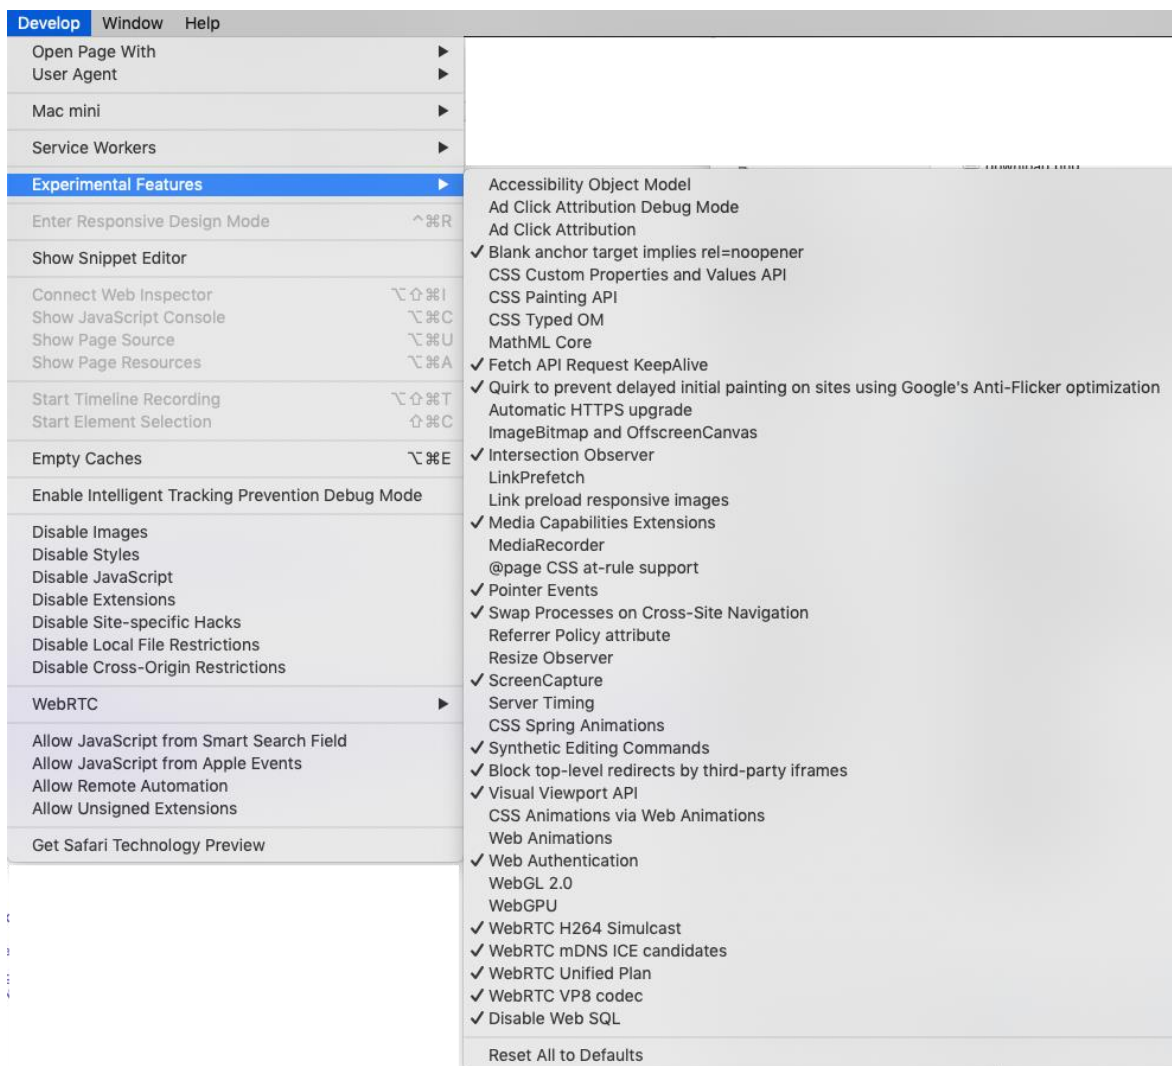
Develop Window Help

Open Page With
User Agent

Mac mini

Service Workers

Experimental Features

Enter Responsive Design Mode ^⌘R

Show Snippet Editor

Connect Web Inspector ⌥⇧⌘I
Show JavaScript Console ⌥⌘C
Show Page Source ⌥⌘U
Show Page Resources ⌥⌘A

Start Timeline Recording ⌥⇧⌘T
Start Element Selection ⇧⌘C

Empty Caches ⌥⌘E

Enable Intelligent Tracking Prevention Debug Mode

Disable Images
Disable Styles
Disable JavaScript
Disable Extensions
Disable Site-specific Hacks
Disable Local File Restrictions
Disable Cross-Origin Restrictions

WebRTC

Allow JavaScript from Smart Search Field
Allow JavaScript from Apple Events
Allow Remote Automation
Allow Unsigned Extensions

Get Safari Technology Preview

Accessibility Object Model
Ad Click Attribution Debug Mode
Ad Click Attribution
✓ Blank anchor target implies rel=noopener
CSS Custom Properties and Values API
CSS Painting API
CSS Typed OM
MathML Core
✓ Fetch API Request KeepAlive
✓ Quirk to prevent delayed initial painting on sites using Google's Anti-Flicker optimization
Automatic HTTPS upgrade
ImageBitmap and OffscreenCanvas
✓ Intersection Observer
LinkPrefetch
Link preload responsive images
✓ Media Capabilities Extensions
MediaRecorder
@page CSS at-rule support
✓ Pointer Events
✓ Swap Processes on Cross-Site Navigation
Referrer Policy attribute
Resize Observer
✓ ScreenCapture
Server Timing
CSS Spring Animations
✓ Synthetic Editing Commands
✓ Block top-level redirects by third-party iframes
✓ Visual Viewport API
CSS Animations via Web Animations
Web Animations
✓ Web Authentication
WebGL 2.0
WebGPU
✓ WebRTC H264 Simulcast
✓ WebRTC mDNS ICE candidates
✓ WebRTC Unified Plan
✓ WebRTC VP8 codec
✓ Disable Web SQL

Reset All to Defaults